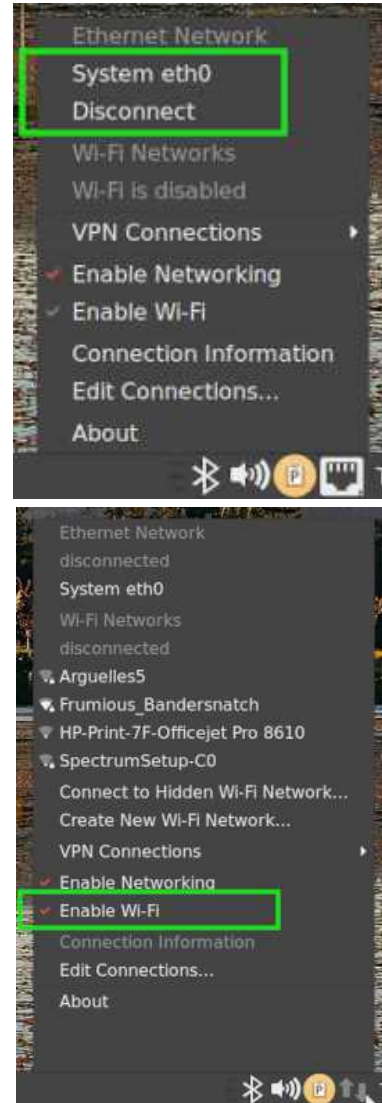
Ethernet Network
System eth0
Disconnect
Wi-Fi Networks
Wi-Fi is disabled
VPN Connections
Enable Networking
Enable Wi-Fi
Connection Information
Edit Connections...
About

Ethernet Network
disconnected
System eth0
Wi-Fi Networks
disconnected
Arguelles5
Frumious_Bandersnatch
HP-Print-7F-Officejet Pro 8610
SpectrumSetup-C0
Connect to Hidden Wi-Fi Network...
Create New Wi-Fi Network...
VPN Connections
Enable Networking
Enable Wi-Fi
Connection Information
Edit Connections...
About